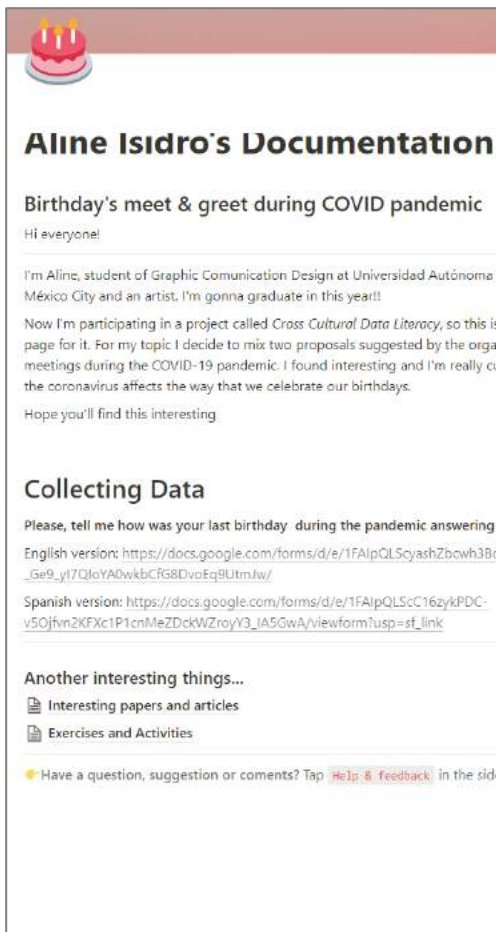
Aline Isidro's Documentation

Birthday's meet & greet during COVID pandemic

Hi everyone!

I'm Aline, student of Graphic Comunication Design at Universidad Autónoma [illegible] México City and an artist. I'm gonna graduate in this year!!

Now I'm participating in a project called *Cross Cultural Data Literacy*, so this is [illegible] page for it. For my topic I decide to mix two proposals suggested by the orga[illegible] meetings during the COVID-19 pandemic. I found interesting and I'm really cu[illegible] the coronavirus affects the way that we celebrate our birthdays.

Hope you'll find this interesting

Collecting Data

Please, tell me how was your last birthday during the pandemic answering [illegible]

English version: https://docs.google.com/forms/d/e/1FAIpQLScyashZbcwh3Bc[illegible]_Ge9_yI7QIoYA0wkbCfG8DvoEq9UtmJw/

Spanish version: https://docs.google.com/forms/d/e/1FAIpQLScC16zykPDC-v5Ojfvn2KFXc1P1cnMeZDckWZroyY3_IA5GwA/viewform?usp=sf_link

Another interesting things...

Interesting papers and articles

Exercises and Activities

👉Have a question, suggestion or coments? Tap Help & feedback in the sid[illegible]